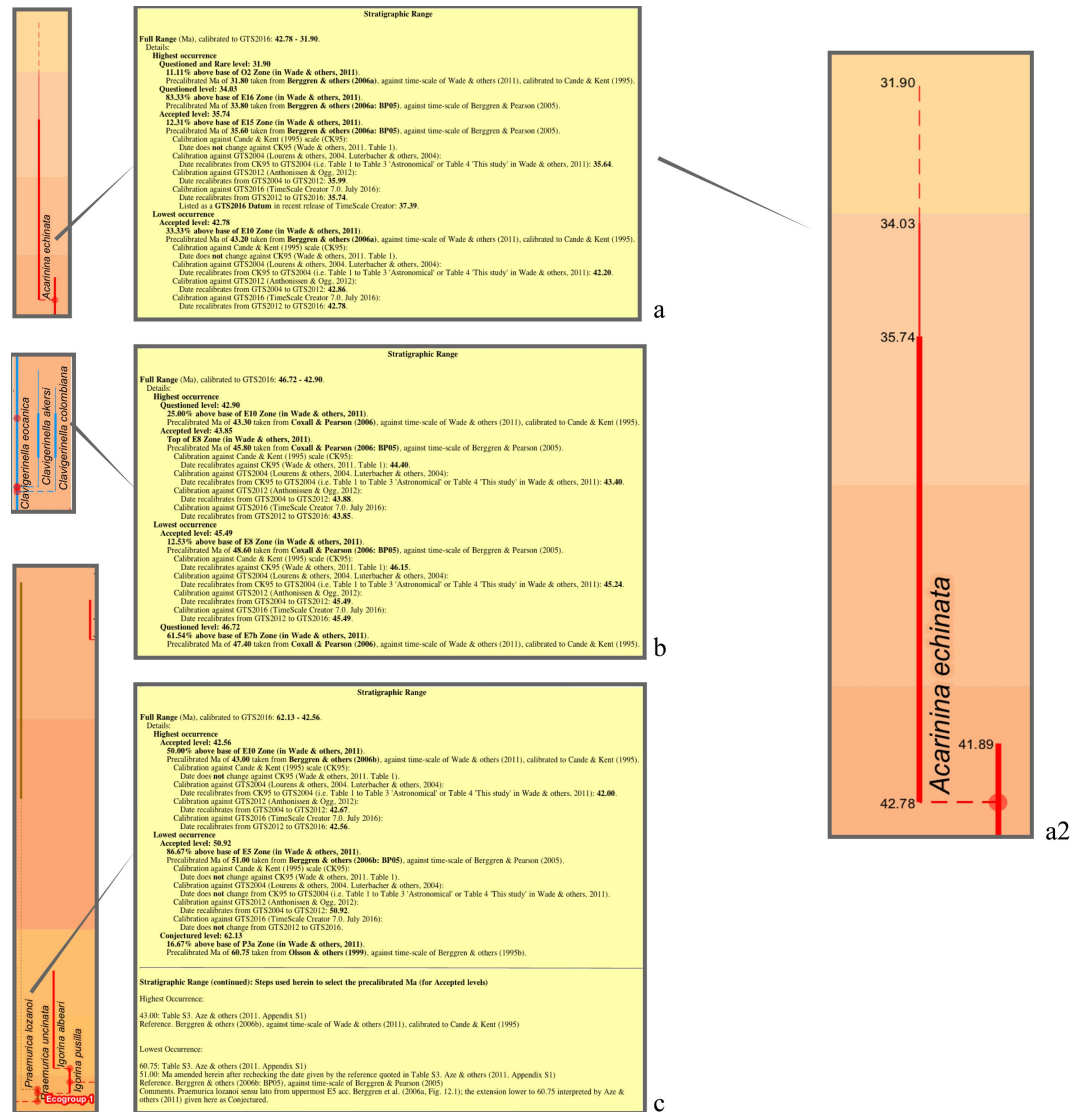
Acarinina echinata

Stratigraphic Range

Full Range (Ma), calibrated to GTS2016: 42.78 - 31.90.
Details:
Highest occurrence
Questioned and Rare level: 31.90
11.11% above base of O2 Zone (in Wade & others, 2011).
Precalibrated Ma of 31.80 taken from Berggren & others (2006a), against time-scale of Wade & others (2011), calibrated to Cande & Kent (1995).
Questioned level: 34.03
83.33% above base of E16 Zone (in Wade & others, 2011).
Precalibrated Ma of 33.80 taken from Berggren & others (2006a: BP05), against time-scale of Berggren & Pearson (2005).
Accepted level: 35.74
12.31% above base of E15 Zone (in Wade & others, 2011).
Precalibrated Ma of 35.60 taken from Berggren & others (2006a: BP05), against time-scale of Berggren & Pearson (2005).
Calibration against Cande & Kent (1995) scale (CK95):
Date does not change against CK95 (Wade & others, 2011. Table 1).
Calibration against GTS2004 (Lourens & others, 2004. Luterbacher & others, 2004):
Date recalibrates from CK95 to GTS2004 (i.e. Table 1 to Table 3 'Astronomical' or Table 4 'This study' in Wade & others, 2011): 35.64.
Calibration against GTS2012 (Anthonissen & Ogg, 2012):
Date recalibrates from GTS2004 to GTS2012: 35.99.
Calibration against GTS2016 (TimeScale Creator 7.0. July 2016):
Date recalibrates from GTS2012 to GTS2016: 35.74.
Listed as a GTS2016 Datum in recent release of TimeScale Creator: 37.39.
Lowest occurrence
Accepted level: 42.78
33.33% above base of E10 Zone (in Wade & others, 2011).
Precalibrated Ma of 43.20 taken from Berggren & others (2006a), against time-scale of Wade & others (2011), calibrated to Cande & Kent (1995).
Calibration against Cande & Kent (1995) scale (CK95):
Date does not change against CK95 (Wade & others, 2011. Table 1).
Calibration against GTS2004 (Lourens & others, 2004. Luterbacher & others, 2004):
Date recalibrates from CK95 to GTS2004 (i.e. Table 1 to Table 3 'Astronomical' or Table 4 'This study' in Wade & others, 2011): 42.20.
Calibration against GTS2012 (Anthonissen & Ogg, 2012):
Date recalibrates from GTS2004 to GTS2012: 42.86.
Calibration against GTS2016 (TimeScale Creator 7.0. July 2016):
Date recalibrates from GTS2012 to GTS2016: 42.78.

a

31.90
34.03
35.74
Acarinina echinata
41.89
42.78

a2

Clavigerinella eocanica
Clavigerinella akersi
Clavigerinella colombiana

Stratigraphic Range

Full Range (Ma), calibrated to GTS2016: 46.72 - 42.90.
Details:
Highest occurrence
Questioned level: 42.90
25.00% above base of E10 Zone (in Wade & others, 2011).
Precalibrated Ma of 43.30 taken from Coxall & Pearson (2006), against time-scale of Wade & others (2011), calibrated to Cande & Kent (1995).
Accepted level: 43.85
Top of E8 Zone (in Wade & others, 2011).
Precalibrated Ma of 45.80 taken from Coxall & Pearson (2006: BP05), against time-scale of Berggren & Pearson (2005).
Calibration against Cande & Kent (1995) scale (CK95):
Date recalibrates against CK95 (Wade & others, 2011. Table 1): 44.40.
Calibration against GTS2004 (Lourens & others, 2004. Luterbacher & others, 2004):
Date recalibrates from CK95 to GTS2004 (i.e. Table 1 to Table 3 'Astronomical' or Table 4 'This study' in Wade & others, 2011): 43.40.
Calibration against GTS2012 (Anthonissen & Ogg, 2012):
Date recalibrates from GTS2004 to GTS2012: 43.88.
Calibration against GTS2016 (TimeScale Creator 7.0. July 2016):
Date recalibrates from GTS2012 to GTS2016: 43.85.
Lowest occurrence
Accepted level: 45.49
12.53% above base of E8 Zone (in Wade & others, 2011).
Precalibrated Ma of 48.60 taken from Coxall & Pearson (2006: BP05), against time-scale of Berggren & Pearson (2005).
Calibration against Cande & Kent (1995) scale (CK95):
Date recalibrates against CK95 (Wade & others, 2011. Table 1): 46.15.
Calibration against GTS2004 (Lourens & others, 2004. Luterbacher & others, 2004):
Date recalibrates from CK95 to GTS2004 (i.e. Table 1 to Table 3 'Astronomical' or Table 4 'This study' in Wade & others, 2011): 45.24.
Calibration against GTS2012 (Anthonissen & Ogg, 2012):
Date recalibrates from GTS2004 to GTS2012: 45.49.
Calibration against GTS2016 (TimeScale Creator 7.0. July 2016):
Date recalibrates from GTS2012 to GTS2016: 45.49.
Questioned level: 46.72
61.54% above base of E7b Zone (in Wade & others, 2011).
Precalibrated Ma of 47.40 taken from Coxall & Pearson (2006), against time-scale of Wade & others (2011), calibrated to Cande & Kent (1995).

b

Praemurica lozanoi
Praemurica uncinata
Igorina albeari
Igorina pusilla
Ecogroup 1

Stratigraphic Range

Full Range (Ma), calibrated to GTS2016: 62.13 - 42.56.
Details:
Highest occurrence
Accepted level: 42.56
50.00% above base of E10 Zone (in Wade & others, 2011).
Precalibrated Ma of 43.00 taken from Berggren & others (2006b), against time-scale of Wade & others (2011), calibrated to Cande & Kent (1995).
Calibration against Cande & Kent (1995) scale (CK95):
Date does not change against CK95 (Wade & others, 2011. Table 1).
Calibration against GTS2004 (Lourens & others, 2004. Luterbacher & others, 2004):
Date recalibrates from CK95 to GTS2004 (i.e. Table 1 to Table 3 'Astronomical' or Table 4 'This study' in Wade & others, 2011): 42.00.
Calibration against GTS2012 (Anthonissen & Ogg, 2012):
Date recalibrates from GTS2004 to GTS2012: 42.67.
Calibration against GTS2016 (TimeScale Creator 7.0. July 2016):
Date recalibrates from GTS2012 to GTS2016: 42.56.
Lowest occurrence
Accepted level: 50.92
86.67% above base of E5 Zone (in Wade & others, 2011).
Precalibrated Ma of 51.00 taken from Berggren & others (2006b: BP05), against time-scale of Berggren & Pearson (2005).
Calibration against Cande & Kent (1995) scale (CK95):
Date does not change against CK95 (Wade & others, 2011. Table 1).
Calibration against GTS2004 (Lourens & others, 2004. Luterbacher & others, 2004):
Date does not change from CK95 to GTS2004 (i.e. Table 1 to Table 3 'Astronomical' or Table 4 'This study' in Wade & others, 2011).
Calibration against GTS2012 (Anthonissen & Ogg, 2012):
Date recalibrates from GTS2004 to GTS2012: 50.92.
Calibration against GTS2016 (TimeScale Creator 7.0. July 2016):
Date does not change from GTS2012 to GTS2016.
Conjectured level: 62.13
16.67% above base of P3a Zone (in Wade & others, 2011).
Precalibrated Ma of 60.75 taken from Olsson & others (1999), against time-scale of Berggren & others (1995b).

Stratigraphic Range (continued): Steps used herein to select the precalibrated Ma (for Accepted levels)

Highest Occurrence:

43.00: Table S3. Aze & others (2011. Appendix S1)
Reference. Berggren & others (2006b), against time-scale of Wade & others (2011), calibrated to Cande & Kent (1995)

Lowest Occurrence:

60.75: Table S3. Aze & others (2011. Appendix S1)
51.00: Ma amended herein after rechecking the date given by the reference quoted in Table S3. Aze & others (2011. Appendix S1)
Reference. Berggren & others (2006b: BP05), against time-scale of Berggren & Pearson (2005)
Comments. Praemurica lozanoi sensu lato from uppermost E5 acc. Berggren et al. (2006a, Fig. 12.1); the extension lower to 60.75 interpreted by Aze & others (2011) given here as Conjectured.

c